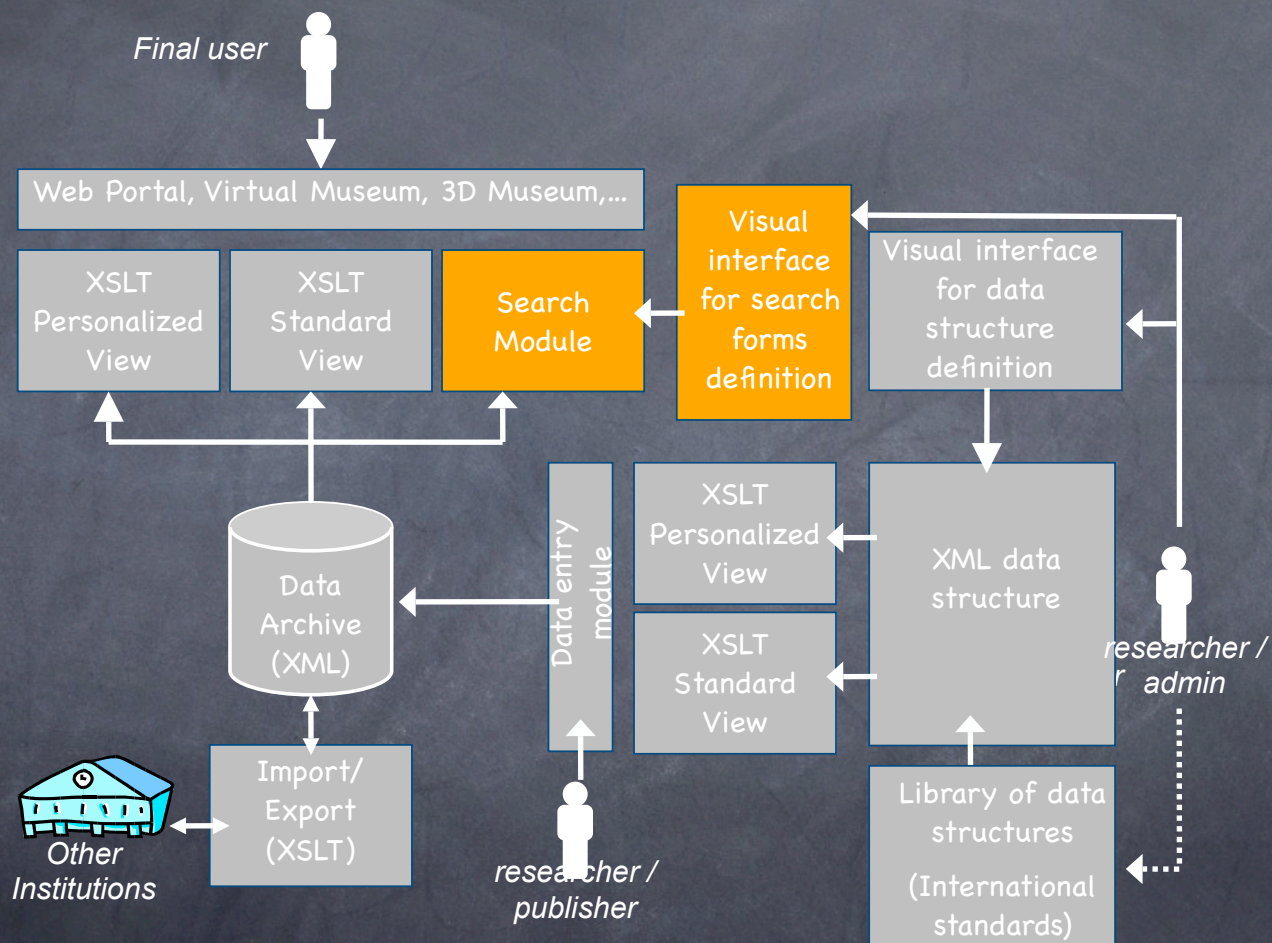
Final user

Web Portal, Virtual Museum, 3D Museum,...

XSLT Personalized View

XSLT Standard View

Search Module

Visual interface for search forms definition

Visual interface for data structure definition

XSLT Personalized View

XSLT Standard View

XML data structure

Data entry module

Data Archive (XML)

researcher / admin

Import/ Export (XSLT)

Other Institutions

researcher / publisher

Library of data structures

(International standards)